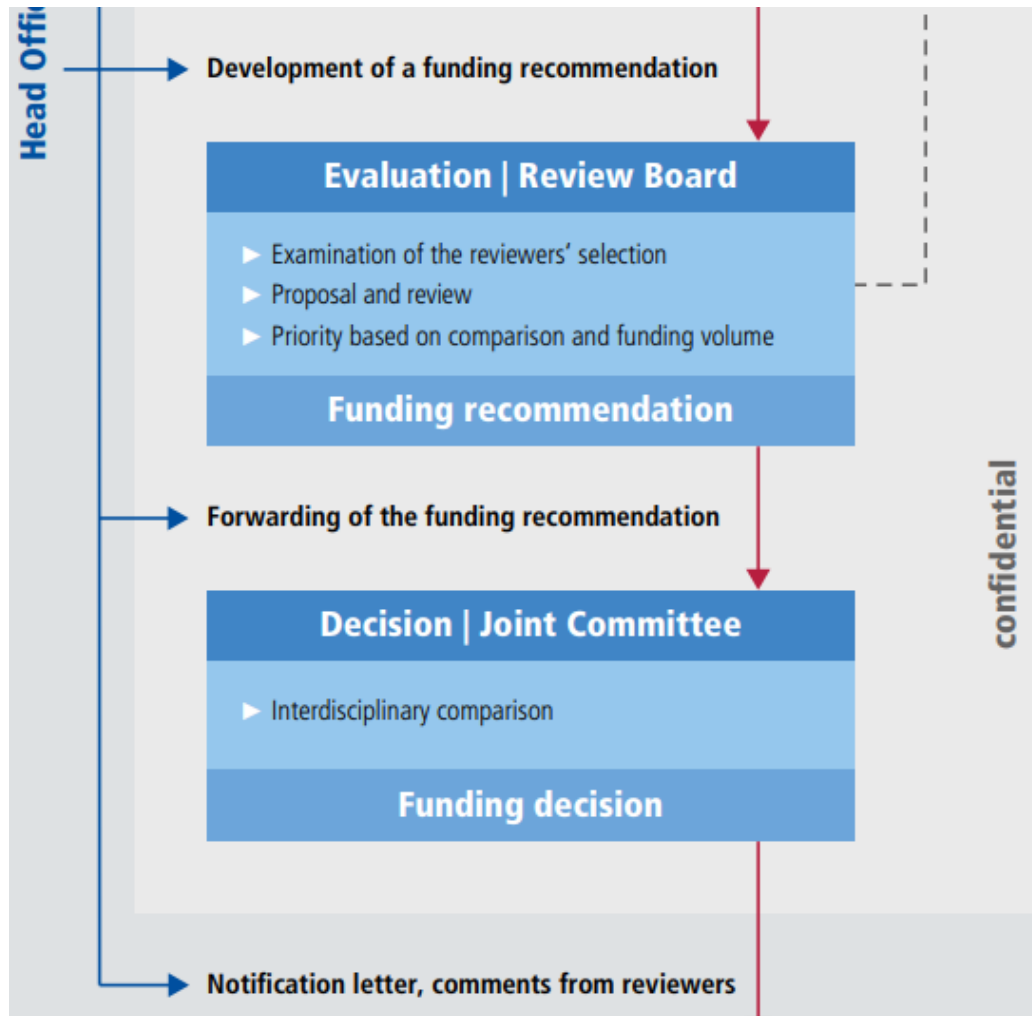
Head Offi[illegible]

Development of a funding recommendation

Evaluation | Review Board

► Examination of the reviewers' selection
► Proposal and review
► Priority based on comparison and funding volume

Funding recommendation

Forwarding of the funding recommendation

Decision | Joint Committee

► Interdisciplinary comparison

Funding decision

confidential

Notification letter, comments from reviewers